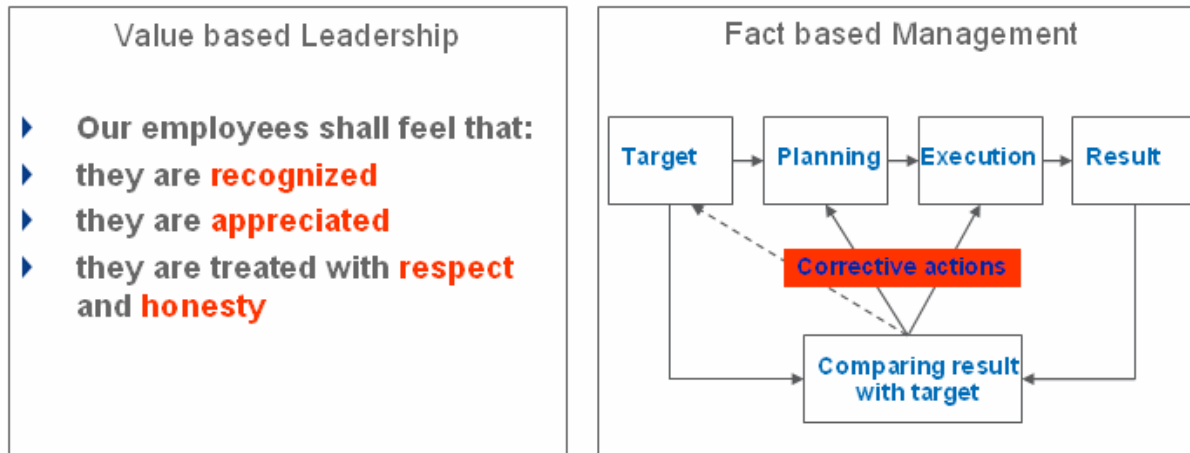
Value based Leadership

Our employees shall feel that:
they are recognized
they are appreciated
they are treated with respect and honesty

Fact based Management

Target
Planning
Execution
Result
Corrective actions
Comparing result with target